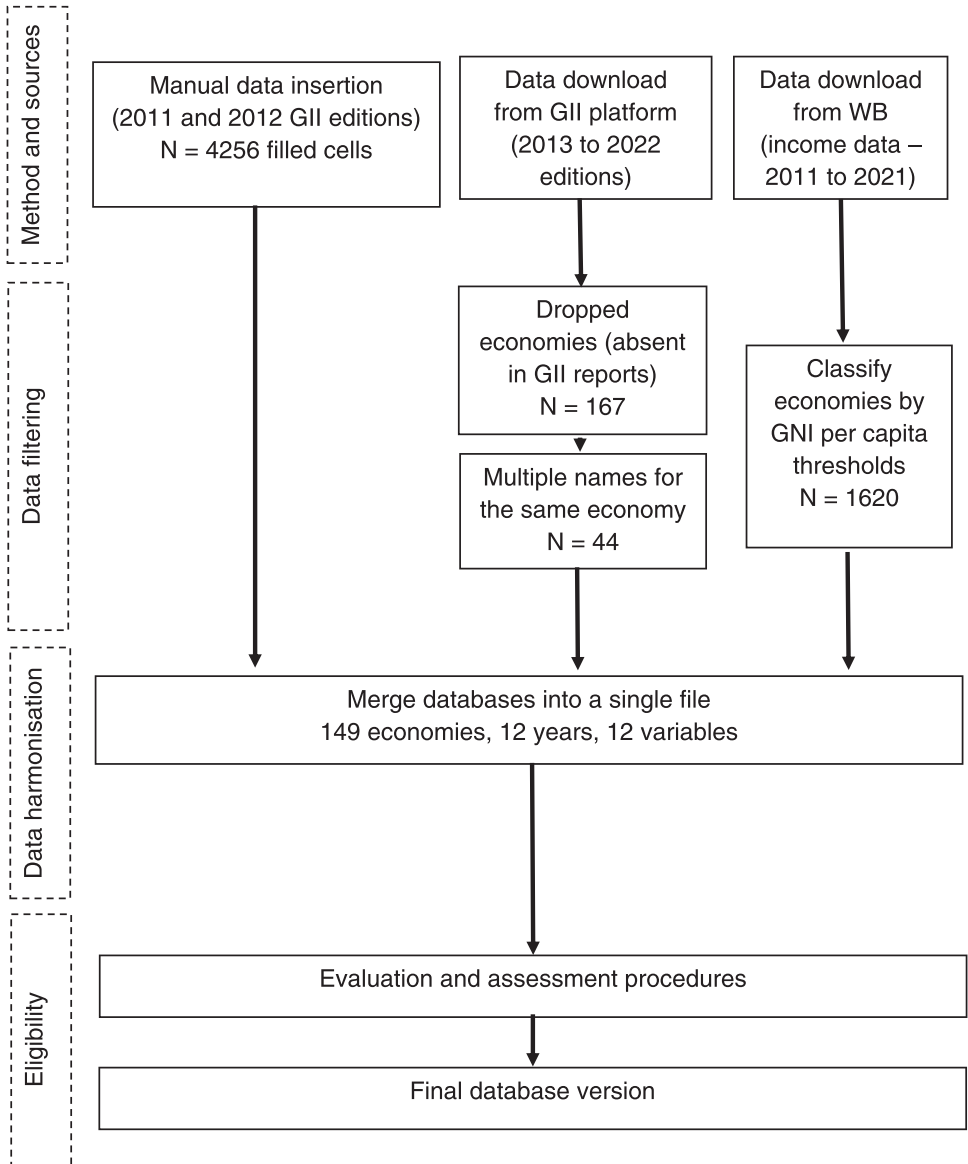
Method and sources

Manual data insertion (2011 and 2012 GII editions) N = 4256 filled cells

Data download from GII platform (2013 to 2022 editions)

Data download from WB (income data – 2011 to 2021)

Data filtering

Dropped economies (absent in GII reports) N = 167

Multiple names for the same economy N = 44

Classify economies by GNI per capita thresholds N = 1620

Data harmonisation

Merge databases into a single file 149 economies, 12 years, 12 variables

Eligibility

Evaluation and assessment procedures

Final database version